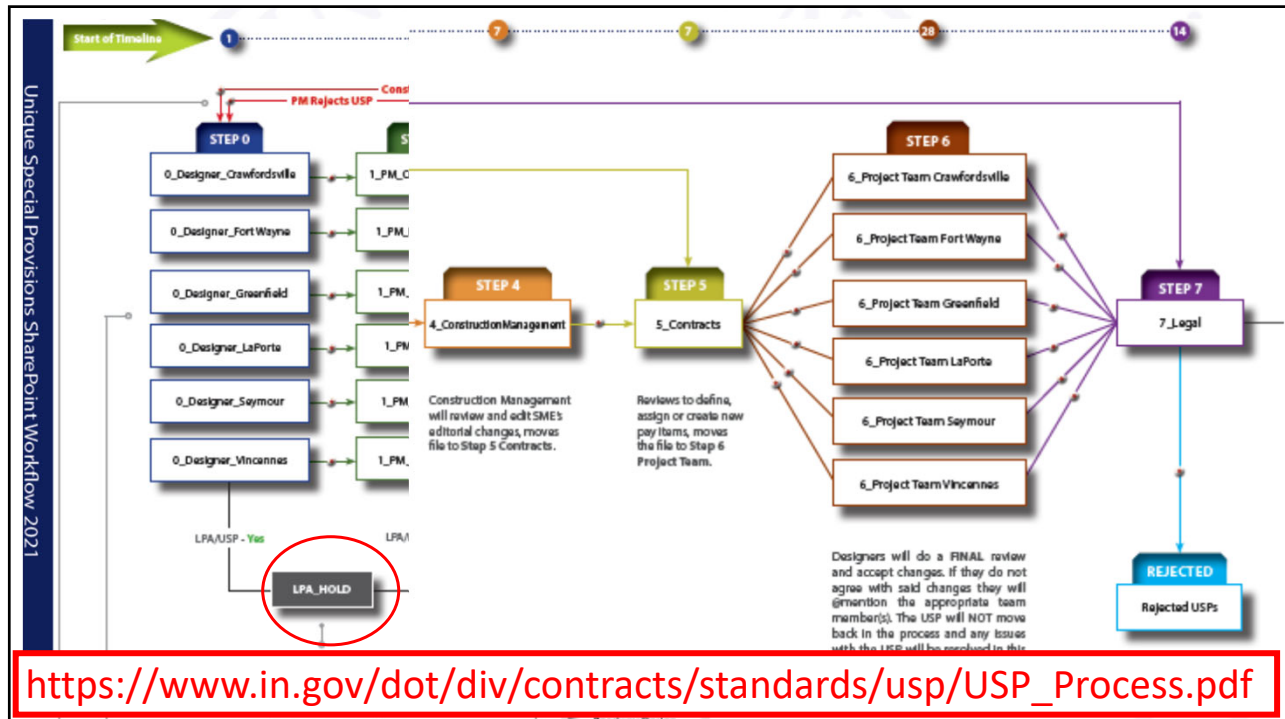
Unique Special Provisions SharePoint Workflow 2021

Start of Timeline

1

7

7

28

14

Cons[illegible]

PM Rejects USP

STEP 0

S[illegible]

0_Designer_Crawfordsville

1_PM_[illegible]

0_Designer_Fort Wayne

1_PM_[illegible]

0_Designer_Greenfield

1_PM_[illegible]

0_Designer_LaPorte

1_PM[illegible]

0_Designer_Seymour

1_PM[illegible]

0_Designer_Vincennes

1_PM_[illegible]

LPA/USP - Yes

LPA/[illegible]

LPA_HOLD

STEP 4

4_ConstructionManagement

Construction Management will review and edit SME's editorial changes, moves file to Step 5 Contracts.

STEP 5

5_Contracts

Reviews to define, assign or create new pay items, moves the file to Step 6 Project Team.

STEP 6

6_Project Team Crawfordsville

6_Project Team Fort Wayne

6_Project Team Greenfield

6_Project Team LaPorte

6_Project Team Seymour

6_Project Team Vincennes

Designers will do a FINAL review and accept changes. If they do not agree with said changes they will @mention the appropriate team member(s). The USP will NOT move back in the process and any issues with the USP will be resolved in this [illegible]

STEP 7

7_Legal

REJECTED

Rejected USPs

https://www.in.gov/dot/div/contracts/standards/usp/USP_Process.pdf